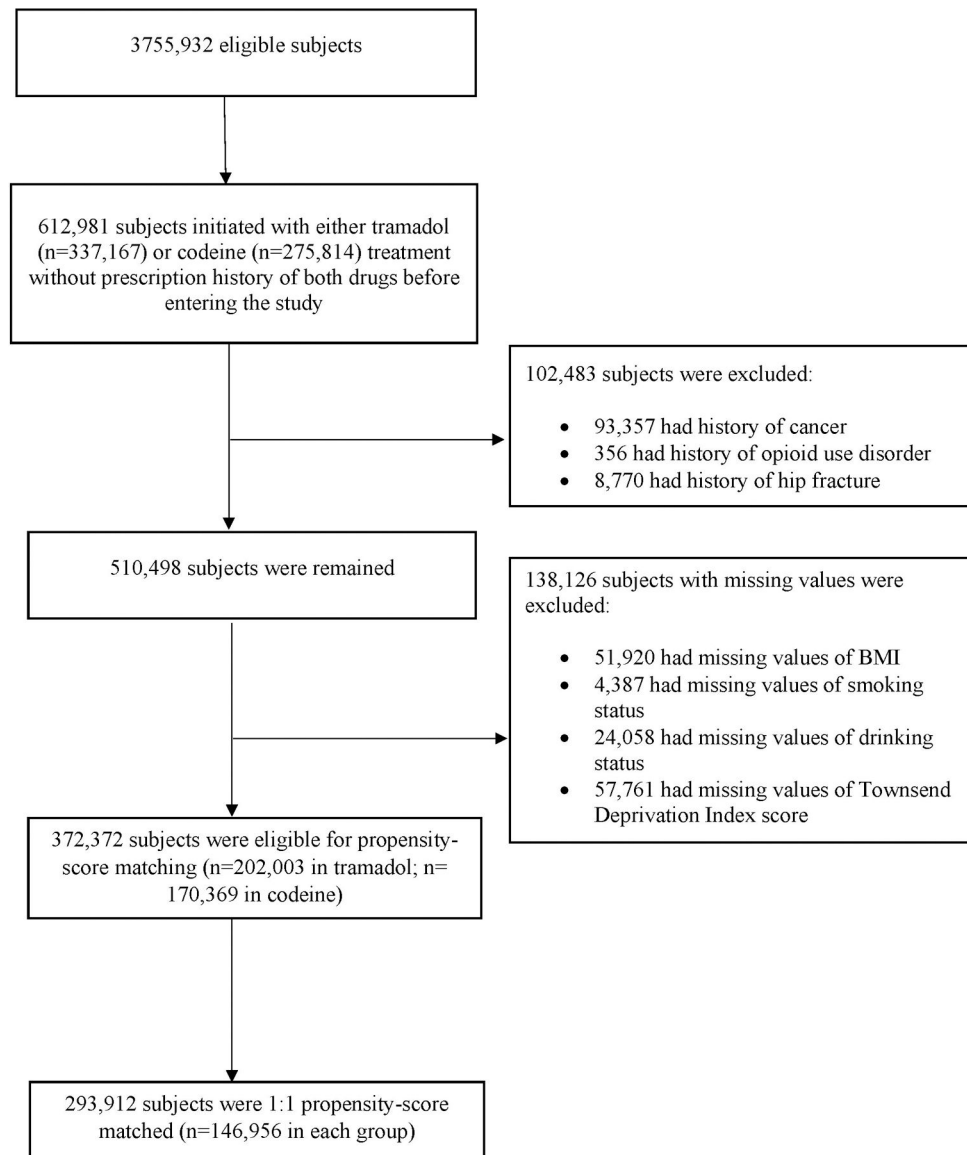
3755,932 eligible subjects

612,981 subjects initiated with either tramadol (n=337,167) or codeine (n=275,814) treatment without prescription history of both drugs before entering the study

102,483 subjects were excluded:

- 93,357 had history of cancer
- 356 had history of opioid use disorder
- 8,770 had history of hip fracture

510,498 subjects were remained

138,126 subjects with missing values were excluded:

- 51,920 had missing values of BMI
- 4,387 had missing values of smoking status
- 24,058 had missing values of drinking status
- 57,761 had missing values of Townsend Deprivation Index score

372,372 subjects were eligible for propensity-score matching (n=202,003 in tramadol; n= 170,369 in codeine)

293,912 subjects were 1:1 propensity-score matched (n=146,956 in each group)